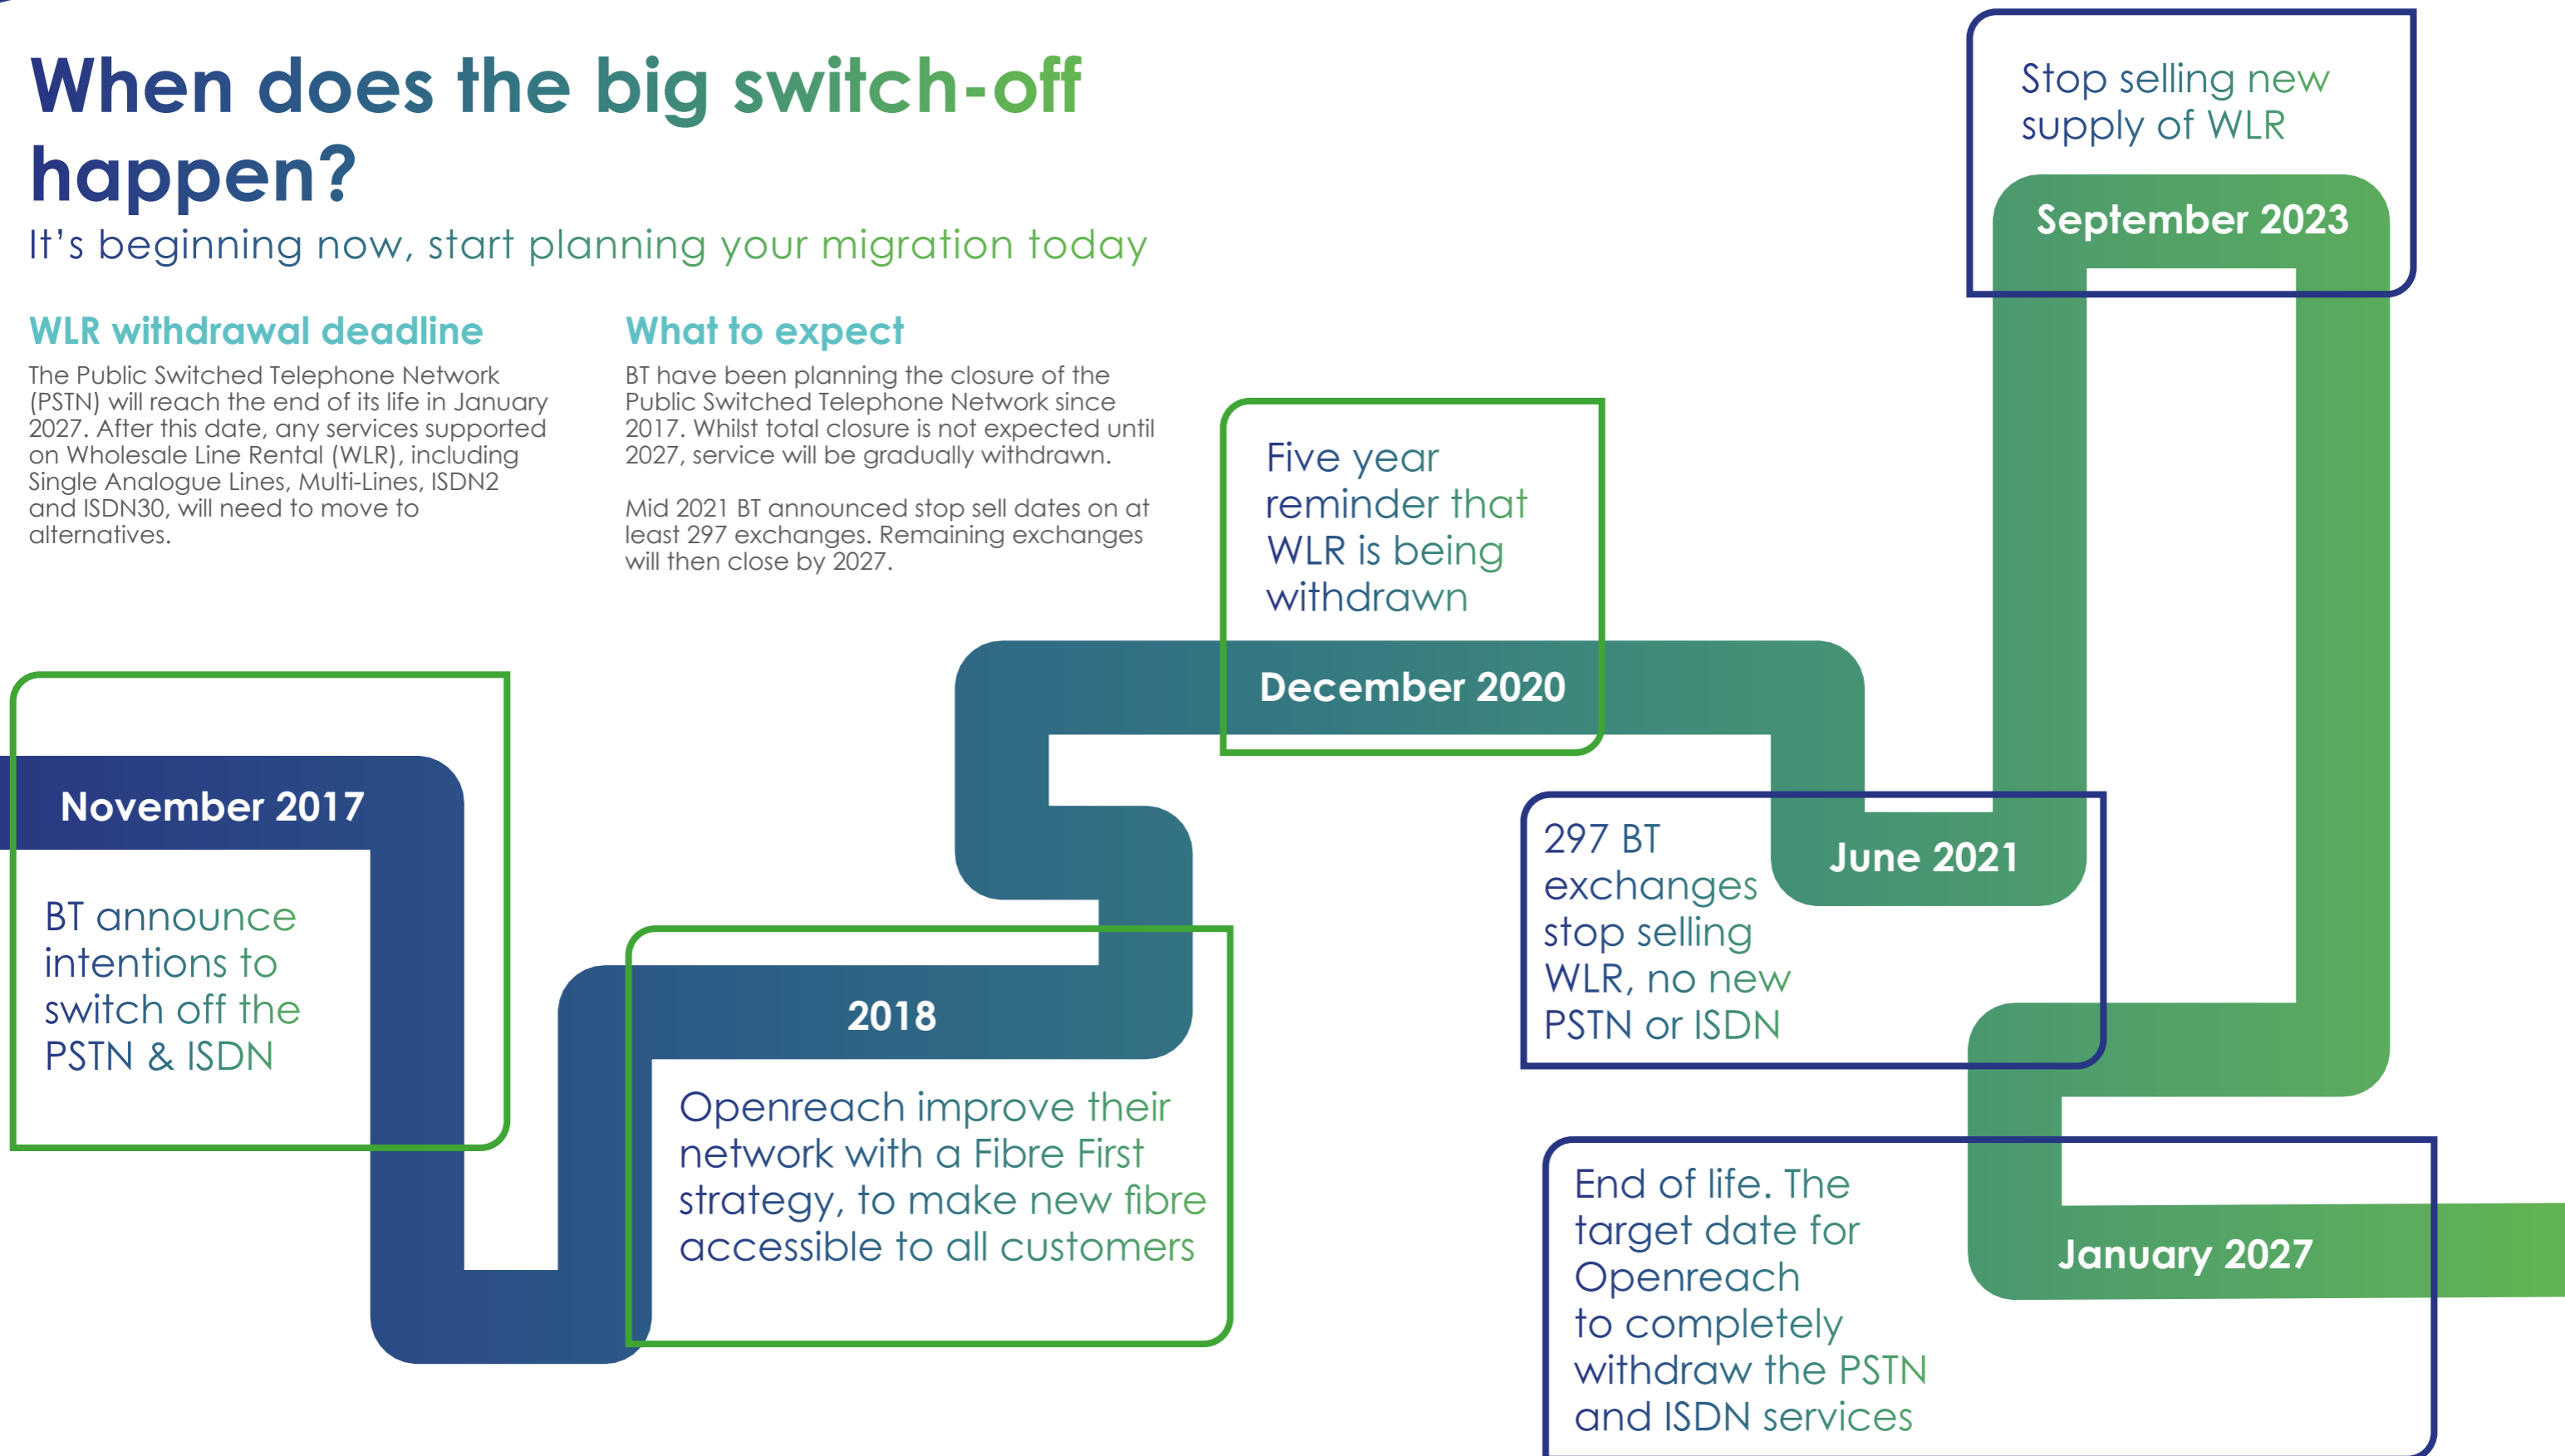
When does the big switch-off happen?

It's beginning now, start planning your migration today

WLR withdrawal deadline

The Public Switched Telephone Network (PSTN) will reach the end of its life in January 2027. After this date, any services supported on Wholesale Line Rental (WLR), including Single Analogue Lines, Multi-Lines, ISDN2 and ISDN30, will need to move to alternatives.

What to expect

BT have been planning the closure of the Public Switched Telephone Network since 2017. Whilst total closure is not expected until 2027, service will be gradually withdrawn.

Mid 2021 BT announced stop sell dates on at least 297 exchanges. Remaining exchanges will then close by 2027.

November 2017

BT announce intentions to switch off the PSTN & ISDN

2018

Openreach improve their network with a Fibre First strategy, to make new fibre accessible to all customers

Five year reminder that WLR is being withdrawn

December 2020

297 BT exchanges stop selling WLR, no new PSTN or ISDN

June 2021

Stop selling new supply of WLR

September 2023

End of life. The target date for Openreach to completely withdraw the PSTN and ISDN services

January 2027